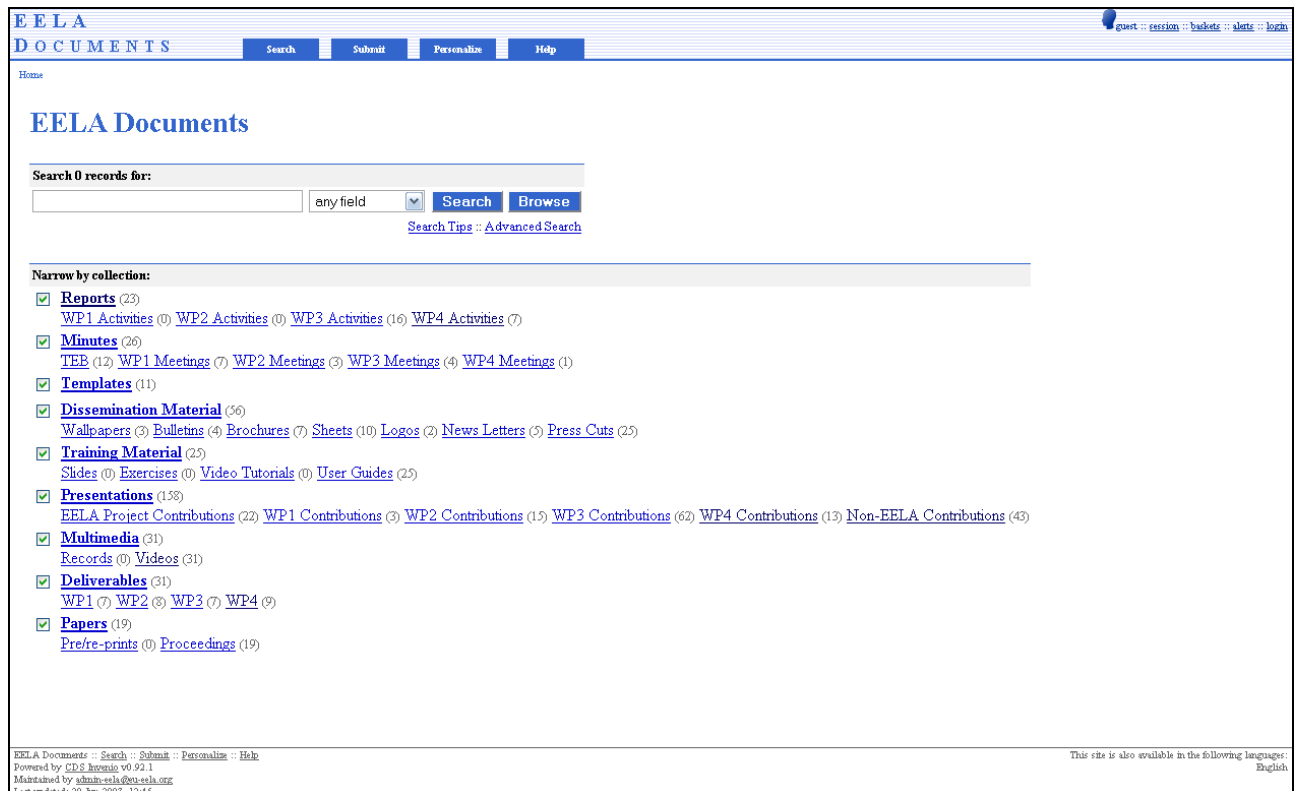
EELA
DOCUMENTS

Search Submit Personalize Help

guest :: session :: baskets :: alerts :: login

Home

EELA Documents

Search 0 records for:

any field Search Browse

Search Tips :: Advanced Search

Narrow by collection:

Reports (23)
WP1 Activities (0) WP2 Activities (0) WP3 Activities (16) WP4 Activities (7)

Minutes (26)
TEB (12) WP1 Meetings (7) WP2 Meetings (3) WP3 Meetings (4) WP4 Meetings (1)

Templates (11)

Dissemination Material (56)
Wallpapers (3) Bulletins (4) Brochures (7) Sheets (10) Logos (2) News Letters (5) Press Cuts (25)

Training Material (25)
Slides (0) Exercises (0) Video Tutorials (0) User Guides (25)

Presentations (158)
EELA Project Contributions (22) WP1 Contributions (3) WP2 Contributions (15) WP3 Contributions (62) WP4 Contributions (13) Non-EELA Contributions (43)

Multimedia (31)
Records (0) Videos (31)

Deliverables (31)
WP1 (7) WP2 (8) WP3 (7) WP4 (9)

Papers (19)
Pre/re-prints (0) Proceedings (19)

EELA Documents :: Search :: Submit :: Personalize :: Help
Powered by CDS Invenio v0.92.1
Maintained by admin-eela@eu-eela.org
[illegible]

This site is also available in the following languages:
English